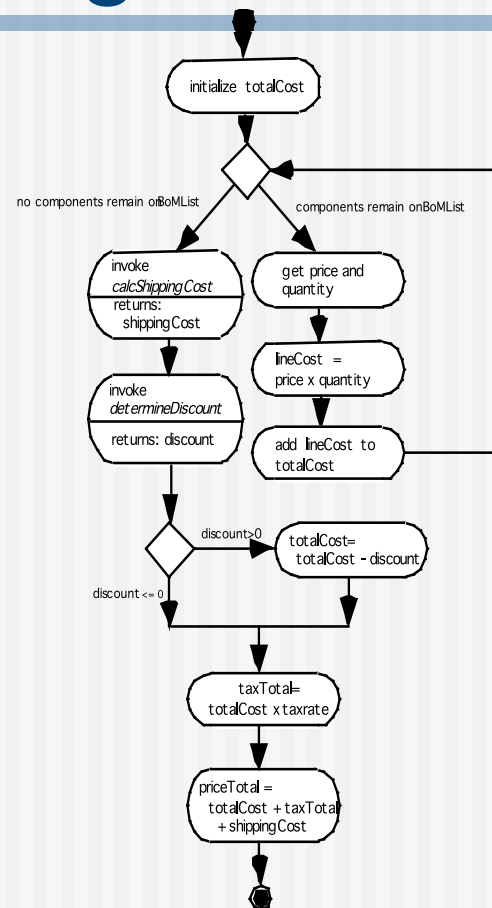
initialize totalCost

no components remain onBoMList

components remain onBoMList

invoke
calcShippingCost
returns:
shippingCost

get price and quantity

lineCost =
price x quantity

add lineCost to totalCost

invoke
determineDiscount
returns: discount

discount>0

totalCost=
totalCost - discount

discount <= 0

taxTotal=
totalCost x taxrate

priceTotal =
totalCost + taxTotal
+ shippingCost